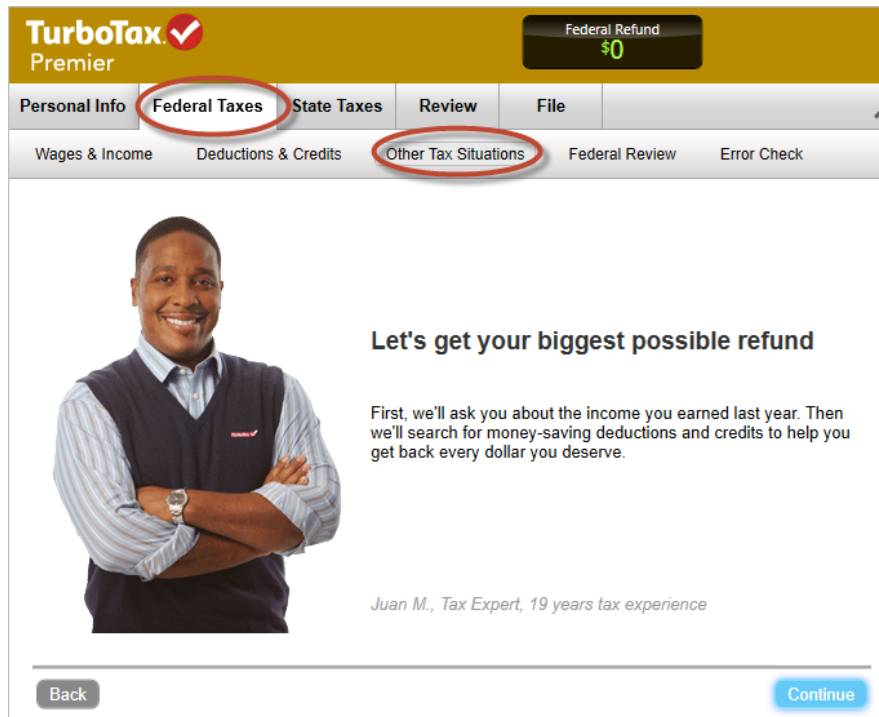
TurboTax Premier

Federal Refund
$0

Personal Info | Federal Taxes | State Taxes | Review | File

Wages & Income | Deductions & Credits | Other Tax Situations | Federal Review | Error Check

TurboTax

Let's get your biggest possible refund

First, we'll ask you about the income you earned last year. Then we'll search for money-saving deductions and credits to help you get back every dollar you deserve.

Juan M., Tax Expert, 19 years tax experience

Back

Continue